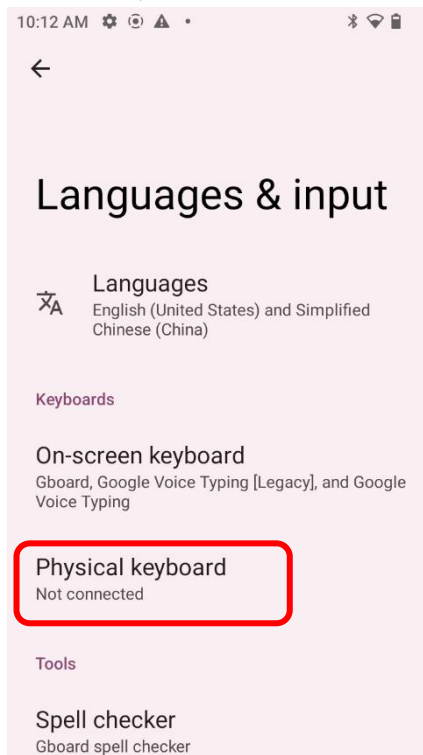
10:12 AM

Languages & input

Languages
English (United States) and Simplified Chinese (China)

Keyboards

On-screen keyboard
Gboard, Google Voice Typing [Legacy], and Google Voice Typing

Physical keyboard
Not connected

Tools

Spell checker
Gboard spell checker